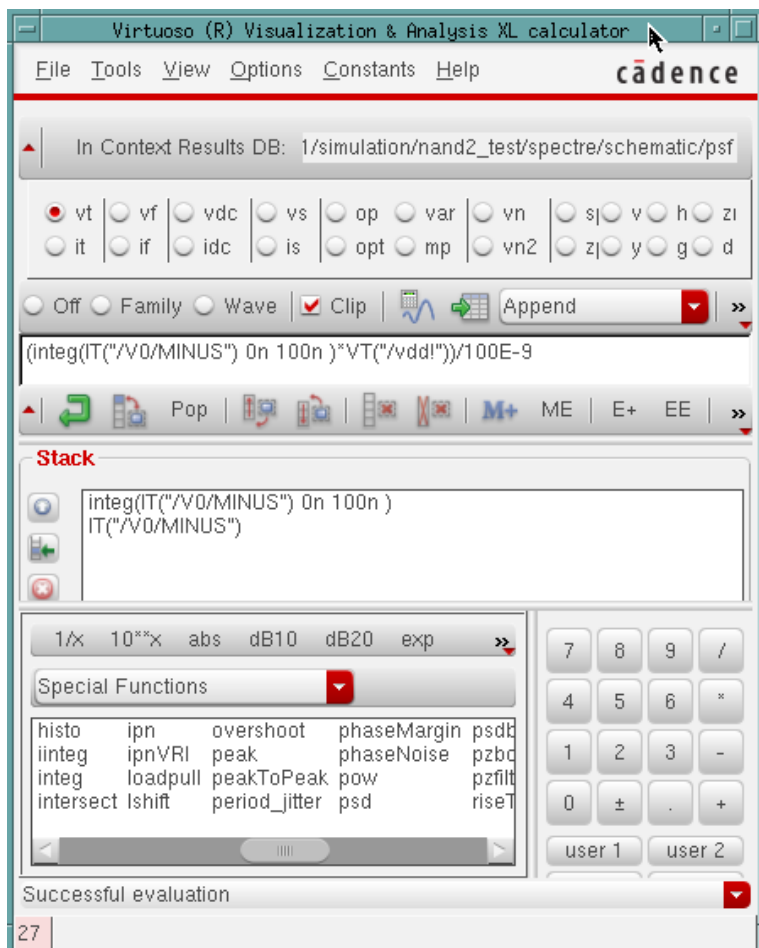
Virtuoso (R) Visualization & Analysis XL calculator

File Tools View Options Constants Help

cādence

In Context Results DB: 1/simulation/nand2_test/spectre/schematic/psf

vt vf vdc vs op var vn s v h zi
it if idc is opt mp vn2 z y g d

Off Family Wave Clip Append

(integ(IT("/V0/MINUS") 0n 100n )*VT("/vdd!"))/100E-9

Pop M+ ME E+ EE

Stack

integ(IT("/V0/MINUS") 0n 100n )
IT("/V0/MINUS")

1/x 10**x abs dB10 dB20 exp

Special Functions

| | | | | |
|---|---|---|---|---|
| histo | ipn | overshoot | phaseMargin | psdb |
| iinteg | ipnVRI | peak | phaseNoise | pzbo |
| integ | loadpull | peakToPeak | pow | pzfilt |
| intersect | lshift | period_jitter | psd | riseT |

7 8 9 /
4 5 6 *
1 2 3 -
0 ± . +
user 1 user 2

Successful evaluation

27